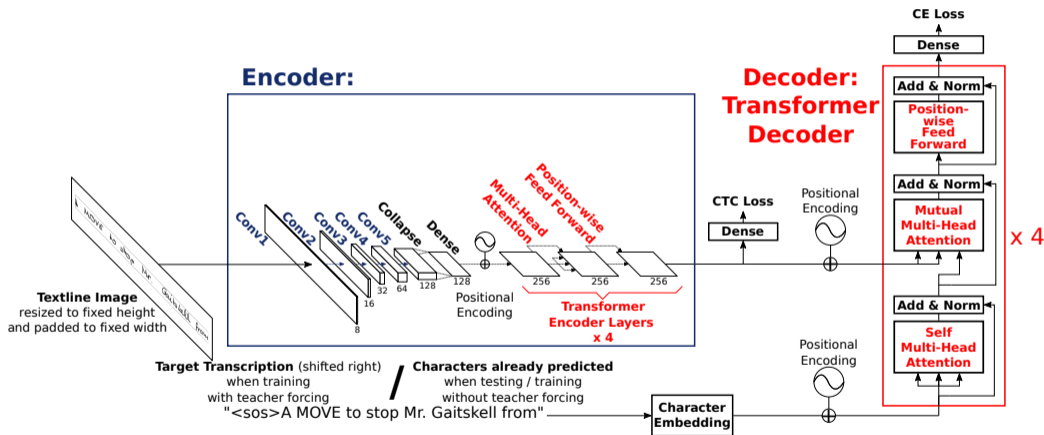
CE Loss

Dense

Encoder:

Decoder: Transformer Decoder

Add & Norm

Position-wise Feed Forward

Add & Norm

Mutual Multi-Head Attention

x 4

Add & Norm

Self Multi-Head Attention

Textline Image resized to fixed height and padded to fixed width

A MOVE to stop Mr. Gaitskell from

Conv1

Conv2

Conv3

Conv4

Conv5

Collapse

Dense

Multi-Head Attention

Position-wise Feed Forward

8

16

32

64

128

128

256

256

256

Positional Encoding

Transformer Encoder Layers x 4

CTC Loss

Dense

Positional Encoding

Positional Encoding

Target Transcription (shifted right) when training with teacher forcing

/

Characters already predicted when testing / training without teacher forcing

"<sos>A MOVE to stop Mr. Gaitskell from"

Character Embedding